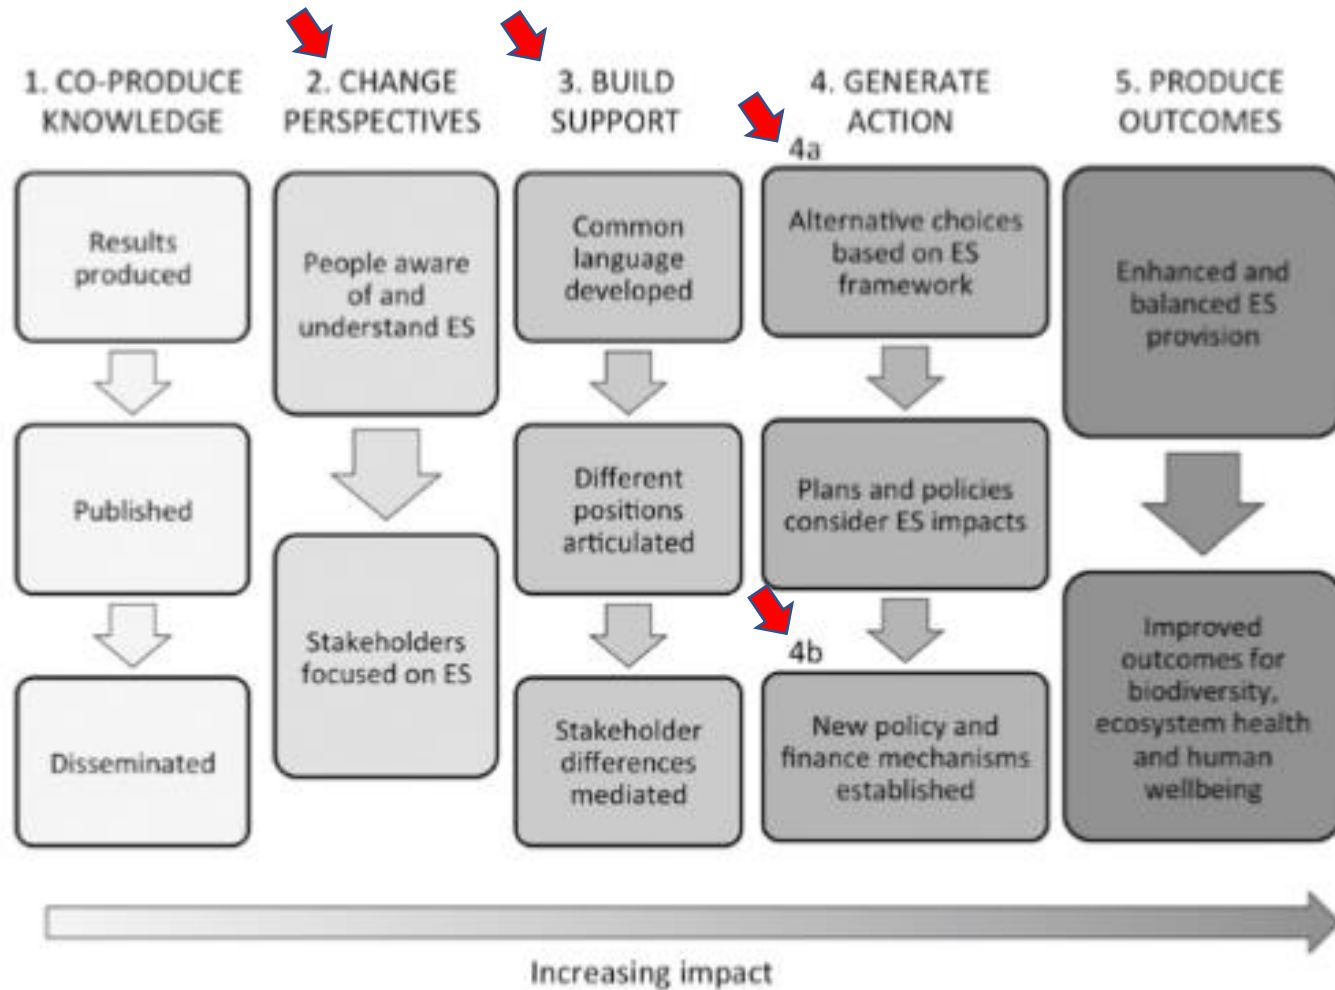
1. CO-PRODUCE KNOWLEDGE

Results produced

Published

Disseminated

2. CHANGE PERSPECTIVES

People aware of and understand ES

Stakeholders focused on ES

3. BUILD SUPPORT

Common language developed

Different positions articulated

Stakeholder differences mediated

4. GENERATE ACTION

4a

Alternative choices based on ES framework

Plans and policies consider ES impacts

4b

New policy and finance mechanisms established

5. PRODUCE OUTCOMES

Enhanced and balanced ES provision

Improved outcomes for biodiversity, ecosystem health and human wellbeing

Increasing impact